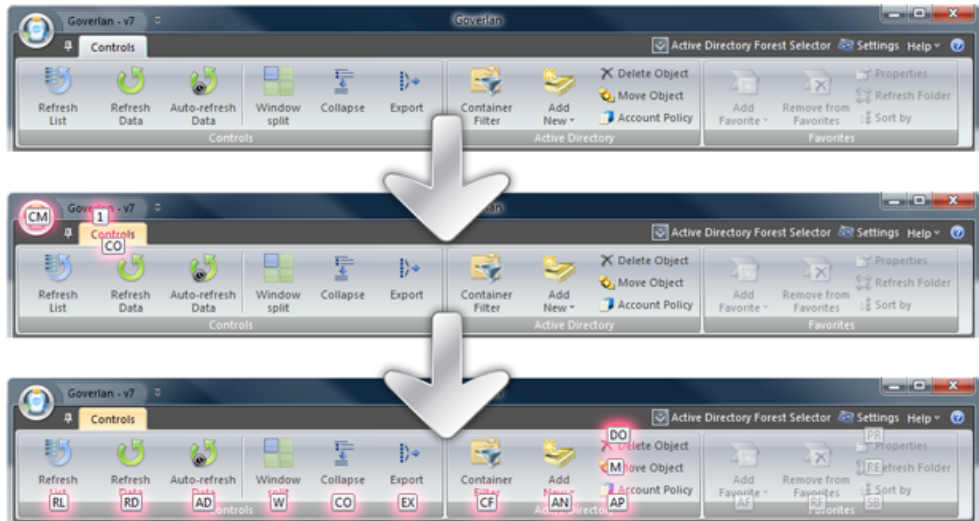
Goverlan - v7
Goverlan
Controls
Active Directory Forest Selector Settings Help
Refresh List
Refresh Data
Auto-refresh Data
Window split
Collapse
Export
Controls
Container Filter
Add New
Delete Object
Move Object
Account Policy
Active Directory
Add Favorite
Remove from Favorites
Properties
Refresh Folder
Sort by
Favorites

CM
Goverlan - v7
1
Controls
CO
Active Directory Forest Selector Settings Help
Refresh List
Refresh Data
Auto-refresh Data
Window split
Collapse
Export
Controls
Container Filter
Add New
Delete Object
Move Object
Account Policy
Active Directory
Add Favorite
Remove from Favorites
Properties
Refresh Folder
Sort by
Favorites

Goverlan - v7
Controls
Active Directory Forest Selector Settings Help
Refresh
RL
Refresh
RD
Auto-refresh
AD
Window
W
Collapse
CO
Export
EX
Controls
Container
CF
Add
AN
DO
Delete Object
M
Move Object
AP
Account Policy
Active Directory
Add
Favorite
AF
Remove from
Favorites
RF
PR
Properties
RE
Refresh Folder
Sort by
SB
Favorites